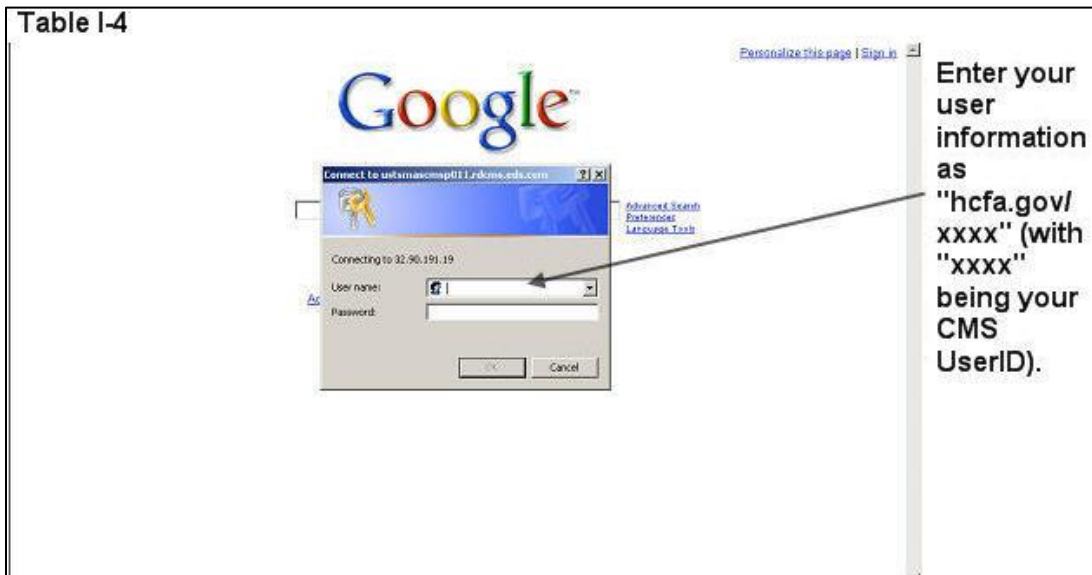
Table I-4

Personalize this page | Sign in

Google

Connect to ustsmascmsp011.rdcms.eds.com ? X

Advanced Search
Preferences
Language Tools

Connecting to 32.90.191.19

User name:
Password:

Ac

OK Cancel

Enter your user information as "hcfa.gov/ xxxx" (with "xxxx" being your CMS UserID).